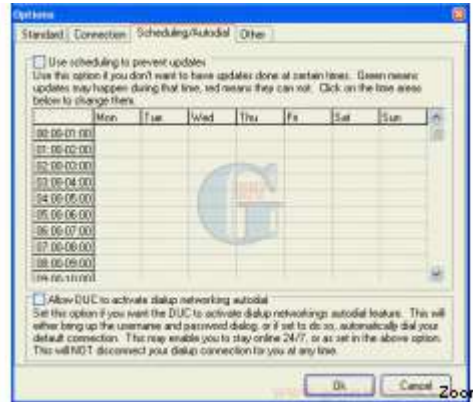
Options

Standard | Connection | Scheduling/Autodial | Other

Use scheduling to prevent updates
Use this option if you don't want to have updates done at certain times. Green means updates may happen during that time, red means they can not. Click on the time areas below to change them.

| | Mon | Tue | Wed | Thu | Fri | Sat | Sun |
|---|---|---|---|---|---|---|---|
| 00:00-01:00 | | | | | | | |
| 01:00-02:00 | | | | | | | |
| 02:00-03:00 | | | | | | | |
| 03:00-04:00 | | | | | | | |
| 04:00-05:00 | | | | | | | |
| 05:00-06:00 | | | | | | | |
| 06:00-07:00 | | | | | | | |
| 07:00-08:00 | | | | | | | |
| 08:00-09:00 | | | | | | | |
| 09:00-10:00 | | | | | | | |

Allow DUC to activate dialup networking autodial
Set this option if you want the DUC to activate dialup networkings autodial feature. This will either bring up the username and password dialog, or if set to do so, automatically dial your default connection. This may enable you to stay online 24/7, or as set in the above option. This will NOT disconnect your dialup connection for you at any time.

Ok | Cancel

Zoo